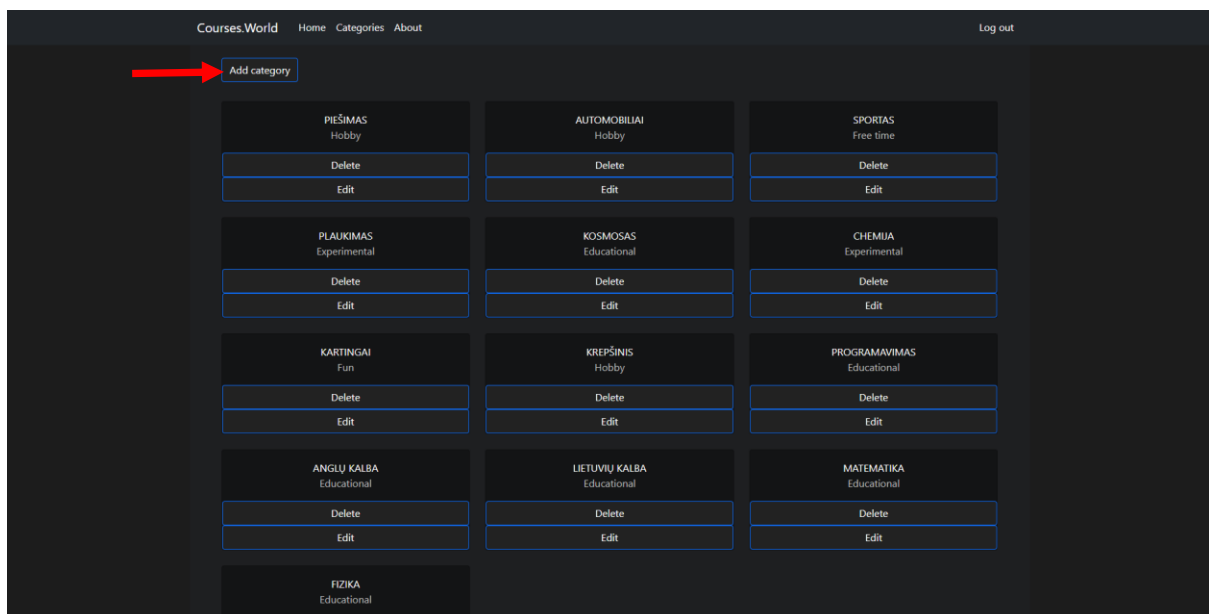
Courses.World Home Categories About Log out

Add category

PIEŠIMAS
Hobby
Delete
Edit

AUTOMOBILIAI
Hobby
Delete
Edit

SPORTAS
Free time
Delete
Edit

PLAUKIMAS
Experimental
Delete
Edit

KOSMOSAS
Educational
Delete
Edit

CHEMIJA
Experimental
Delete
Edit

KARTINGAI
Fun
Delete
Edit

KREPŠINIS
Hobby
Delete
Edit

PROGRAMAVIMAS
Educational
Delete
Edit

ANGLŲ KALBA
Educational
Delete
Edit

LIETUVIŲ KALBA
Educational
Delete
Edit

MATEMATIKA
Educational
Delete
Edit

FIZIKA
Educational